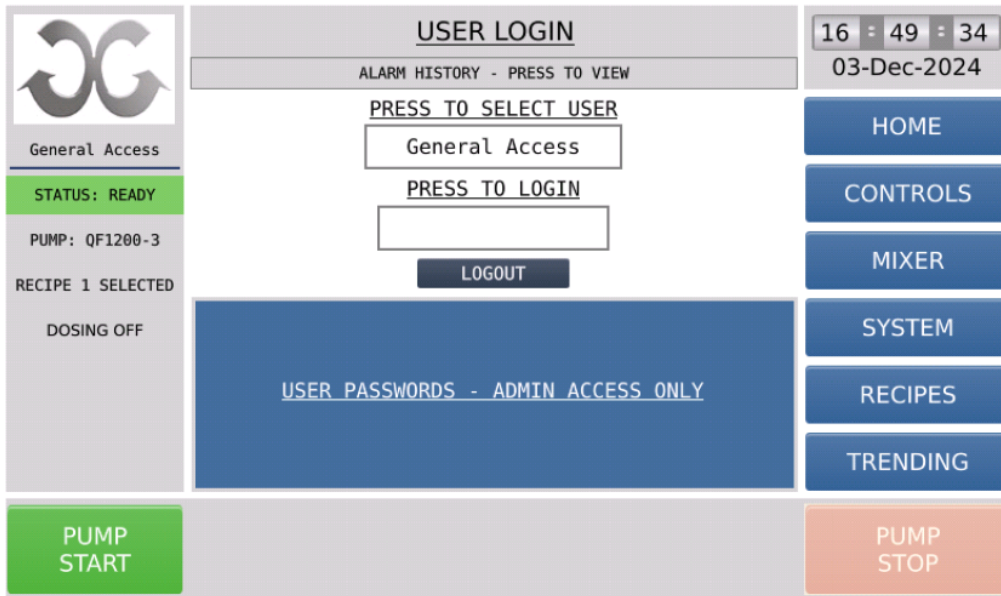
General Access

STATUS: READY

PUMP: QF1200-3

RECIPE 1 SELECTED

DOSING OFF

USER LOGIN

ALARM HISTORY - PRESS TO VIEW

PRESS TO SELECT USER

General Access

PRESS TO LOGIN

LOGOUT

USER PASSWORDS - ADMIN ACCESS ONLY

16 : 49 : 34

03-Dec-2024

HOME

CONTROLS

MIXER

SYSTEM

RECIPES

TRENDING

PUMP START

PUMP STOP